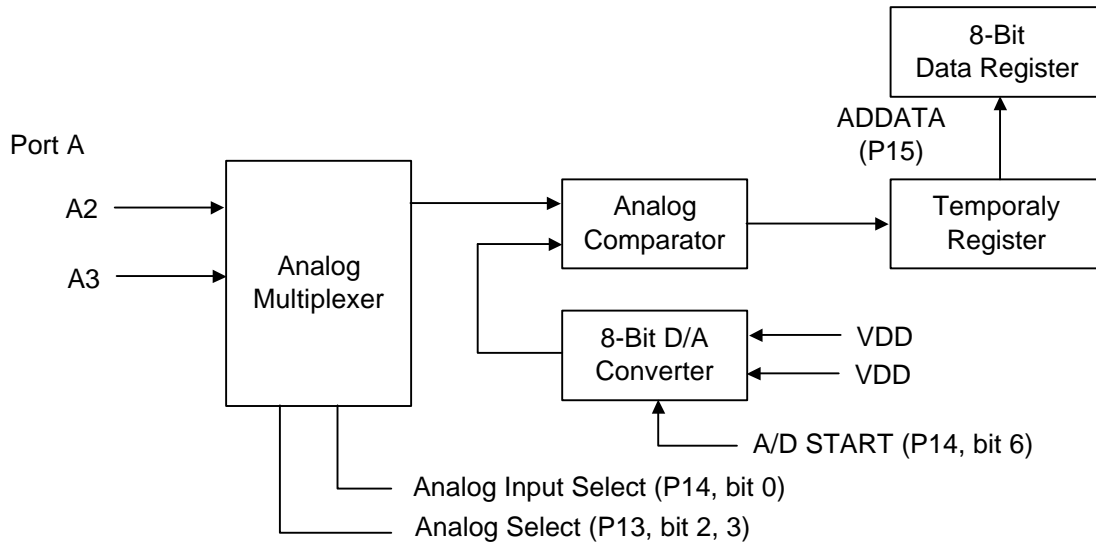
8-Bit
Data Register

ADDATA
(P15)

Port A

A2

A3

Analog
Multiplexer

Analog
Comparator

Temporaly
Register

8-Bit D/A
Converter

VDD

VDD

A/D START (P14, bit 6)

Analog Input Select (P14, bit 0)

Analog Select (P13, bit 2, 3)